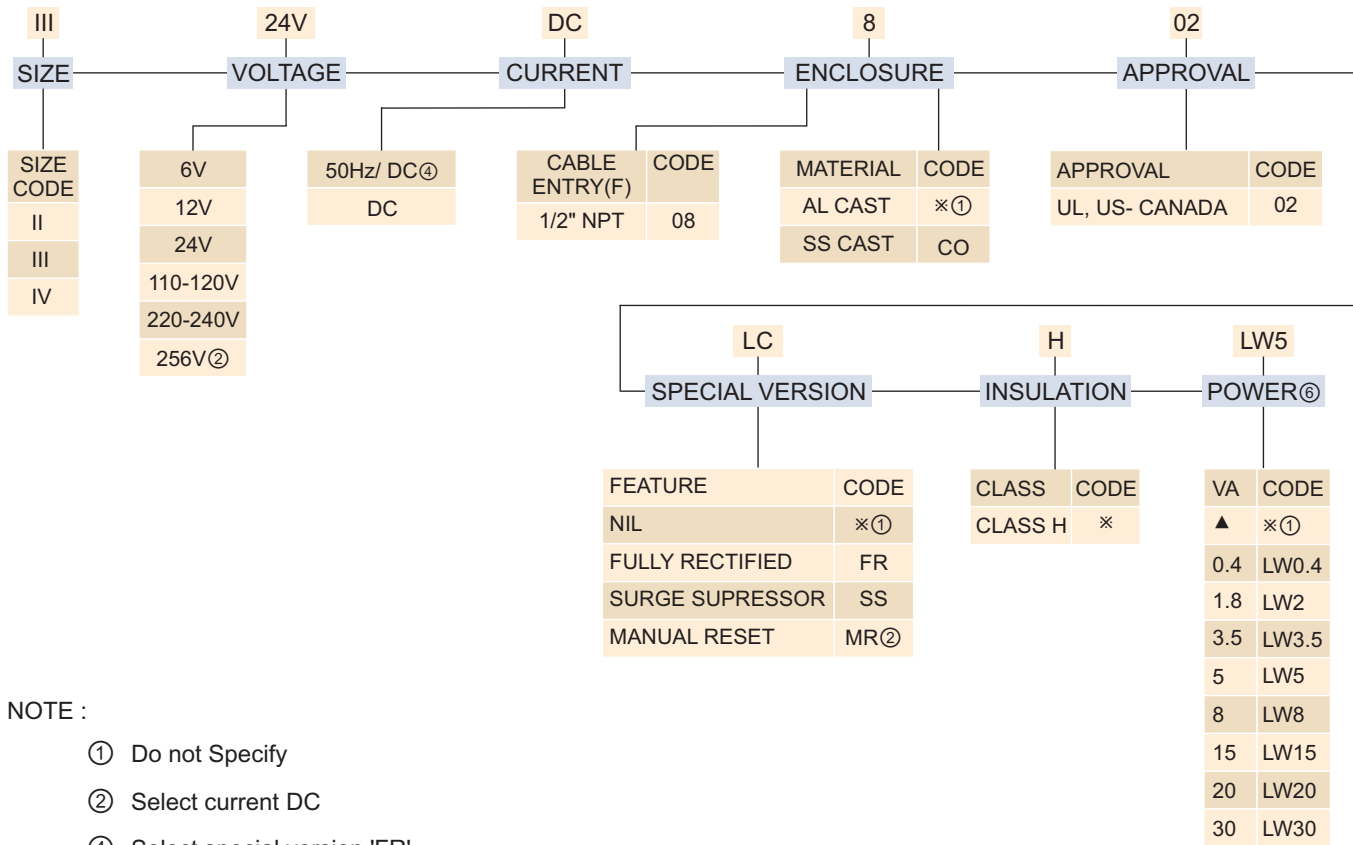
III
SIZE

| SIZE CODE |
|---|
| II |
| III |
| IV |

24V
VOLTAGE

| 6V |
|---|
| 12V |
| 24V |
| 110-120V |
| 220-240V |
| 256V② |

DC
CURRENT

| 50Hz/ DC④ |
|---|
| DC |

8
ENCLOSURE

| CABLE ENTRY(F) | CODE |
|---|---|
| 1/2" NPT | 08 |

| MATERIAL | CODE |
|---|---|
| AL CAST | ※① |
| SS CAST | CO |

02
APPROVAL

| APPROVAL | CODE |
|---|---|
| UL, US- CANADA | 02 |

LC
SPECIAL VERSION

| FEATURE | CODE |
|---|---|
| NIL | ※① |
| FULLY RECTIFIED | FR |
| SURGE SUPRESSOR | SS |
| MANUAL RESET | MR② |

H
INSULATION

| CLASS | CODE |
|---|---|
| CLASS H | ※ |

LW5
POWER⑥

| VA | CODE |
|---|---|
| ▲ | ※① |
| 0.4 | LW0.4 |
| 1.8 | LW2 |
| 3.5 | LW3.5 |
| 5 | LW5 |
| 8 | LW8 |
| 15 | LW15 |
| 20 | LW20 |
| 30 | LW30 |

NOTE :
① Do not Specify
② Select current DC
④ Select special version 'FR'